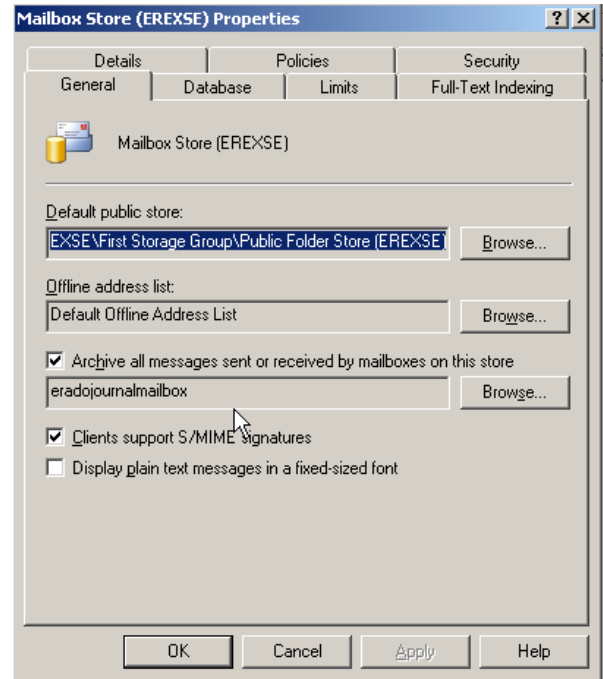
Mailbox Store (EREXSE) Properties

? X

Details | Policies | Security
General | Database | Limits | Full-Text Indexing

Mailbox Store (EREXSE)

Default public store:
EXSE\First Storage Group\Public Folder Store (EREXSE)
Browse...

Offline address list:
Default Offline Address List
Browse...

Archive all messages sent or received by mailboxes on this store
eradojournalmailbox
Browse...

Clients support S/MIME signatures
Display plain text messages in a fixed-sized font

OK | Cancel | Apply | Help